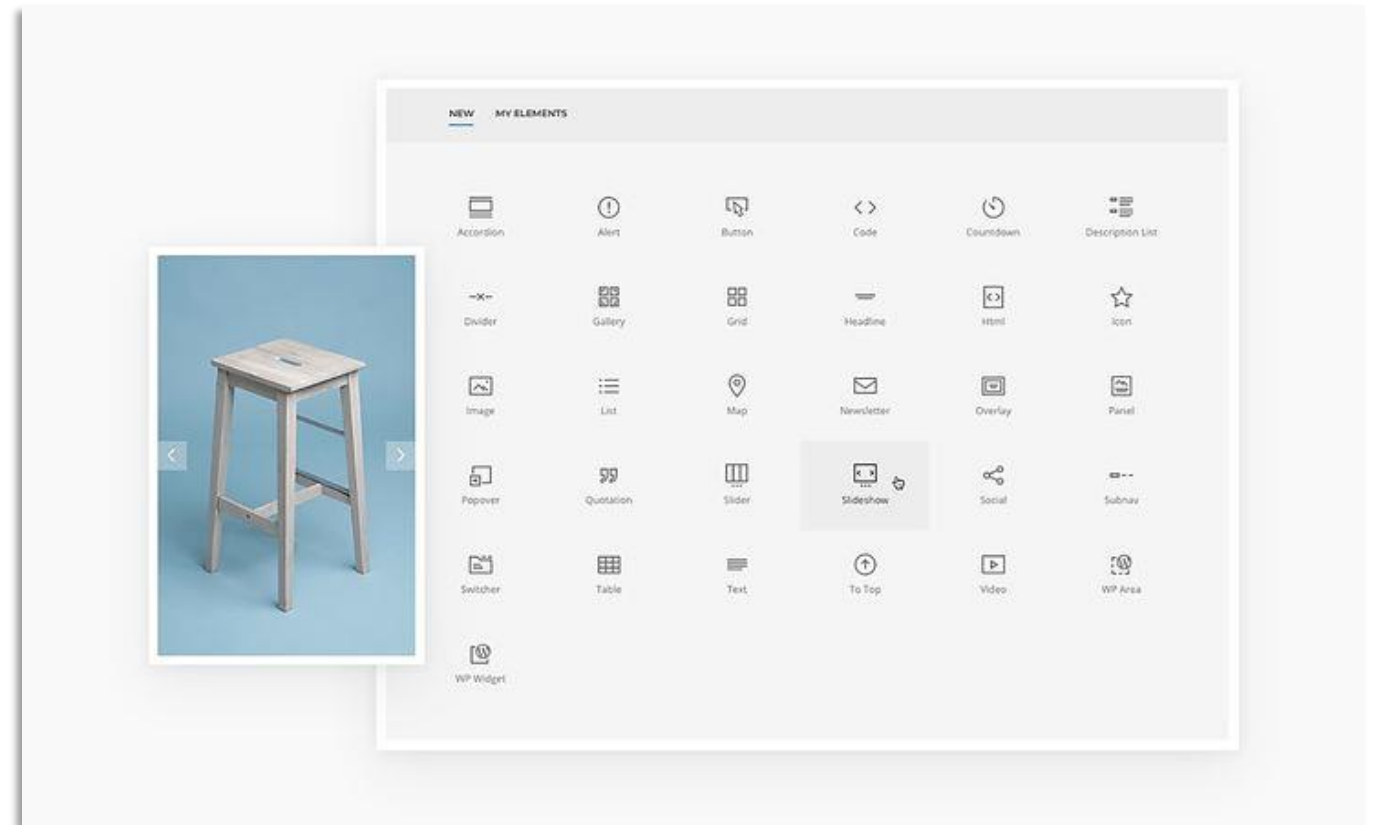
NEW MY ELEMENTS

Accordion
Alert
Button
Code
Countdown
Description List

Divider
Gallery
Grid
Headline
Html
Icon

Image
List
Map
Newsletter
Overlay
Panel

Popover
Quotation
Slider
Slideshow
Social
Subnav

Switcher
Table
Text
To Top
Video
WP Area

WP Widget